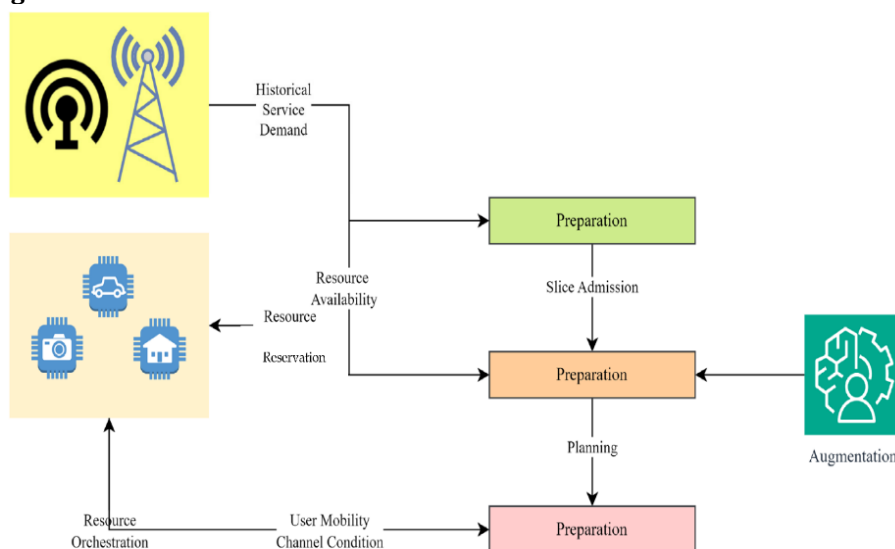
Historical Service Demand

Preparation

Resource Availability

Slice Admission

Resource

Reservation

Preparation

Augmentation

Planning

Resource Orchestration

User Mobility Channel Condition

Preparation